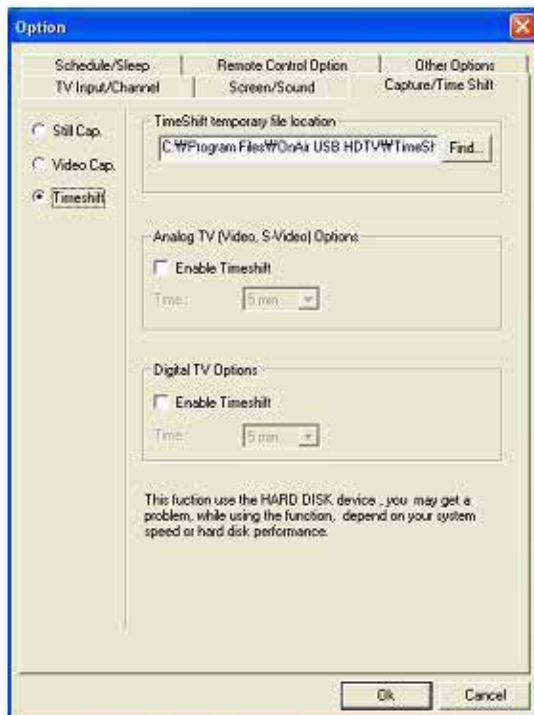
Option

Schedule/Sleep
Remote Control Option
Other Options
TV Input/Channel
Screen/Sound
Capture/Time Shift

Still Cap.
Video Cap.
Timeshift

TimeShift temporary file location
C:₩Program Files₩OnAir USB HDTV₩TimeSh
Find...

Analog TV (Video, S-Video) Options
Enable Timeshift
Time:
5 min

Digital TV Options
Enable Timeshift
Time:
5 min

This fuction use the HARD DISK device , you may get a problem, while using the function, depend on your system speed or hard disk performance.

Ok
Cancel